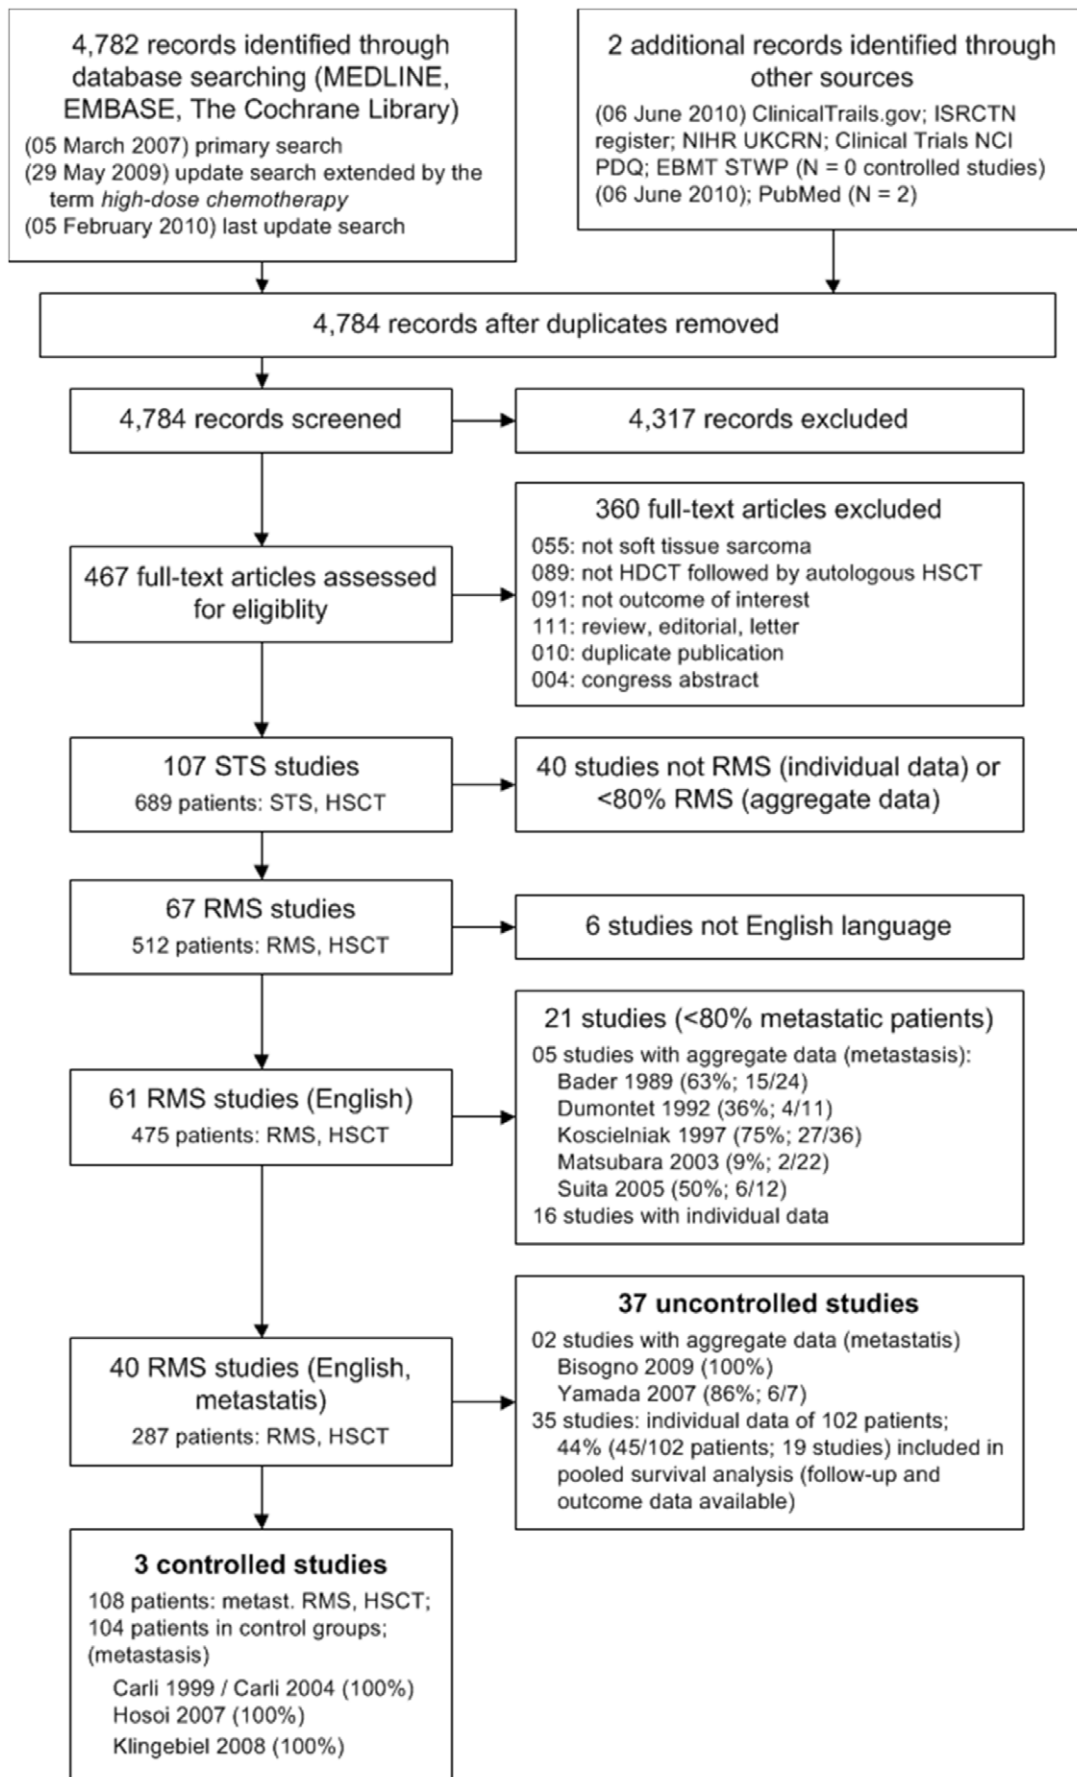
4,782 records identified through database searching (MEDLINE, EMBASE, The Cochrane Library)
(05 March 2007) primary search
(29 May 2009) update search extended by the term *high-dose chemotherapy*
(05 February 2010) last update search

2 additional records identified through other sources
(06 June 2010) ClinicalTrails.gov; ISRCTN register; NIHR UKCRN; Clinical Trials NCI PDQ; EBMT STWP (N = 0 controlled studies)
(06 June 2010); PubMed (N = 2)

4,784 records after duplicates removed

4,784 records screened

4,317 records excluded

467 full-text articles assessed for eligiblity

360 full-text articles excluded
055: not soft tissue sarcoma
089: not HDCT followed by autologous HSCT
091: not outcome of interest
111: review, editorial, letter
010: duplicate publication
004: congress abstract

107 STS studies
689 patients: STS, HSCT

40 studies not RMS (individual data) or <80% RMS (aggregate data)

67 RMS studies
512 patients: RMS, HSCT

6 studies not English language

61 RMS studies (English)
475 patients: RMS, HSCT

21 studies (<80% metastatic patients)
05 studies with aggregate data (metastasis):
Bader 1989 (63%; 15/24)
Dumontet 1992 (36%; 4/11)
Koscielniak 1997 (75%; 27/36)
Matsubara 2003 (9%; 2/22)
Suita 2005 (50%; 6/12)
16 studies with individual data

40 RMS studies (English, metastatis)
287 patients: RMS, HSCT

37 uncontrolled studies
02 studies with aggregate data (metastatis)
Bisogno 2009 (100%)
Yamada 2007 (86%; 6/7)
35 studies: individual data of 102 patients;
44% (45/102 patients; 19 studies) included in pooled survival analysis (follow-up and outcome data available)

3 controlled studies
108 patients: metast. RMS, HSCT;
104 patients in control groups;
(metastasis)
Carli 1999 / Carli 2004 (100%)
Hosoi 2007 (100%)
Klingebiel 2008 (100%)